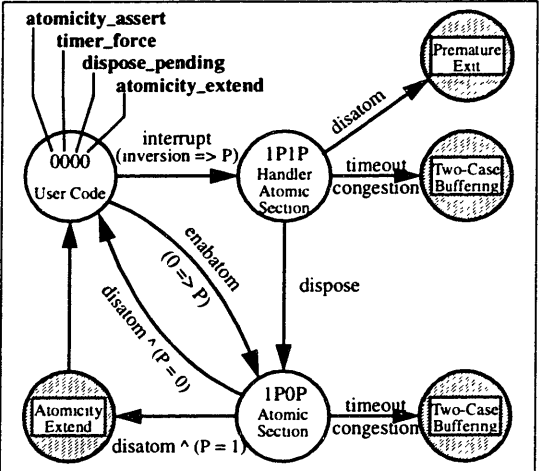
atomicity_assert
timer_force
dispose_pending
atomicity_extend

0000
User Code

interrupt
(inversion => P)

1P1P
Handler
Atomic
Section

disatom

Premature
Exit

timeout
congestion

Two-Case
Buffering

enabatom
(0 => P)

disatom ^ (P = 0)

dispose

Atomicity
Extend

disatom ^ (P = 1)

1P0P
Atomic
Section

timeout
congestion

Two-Case
Buffering